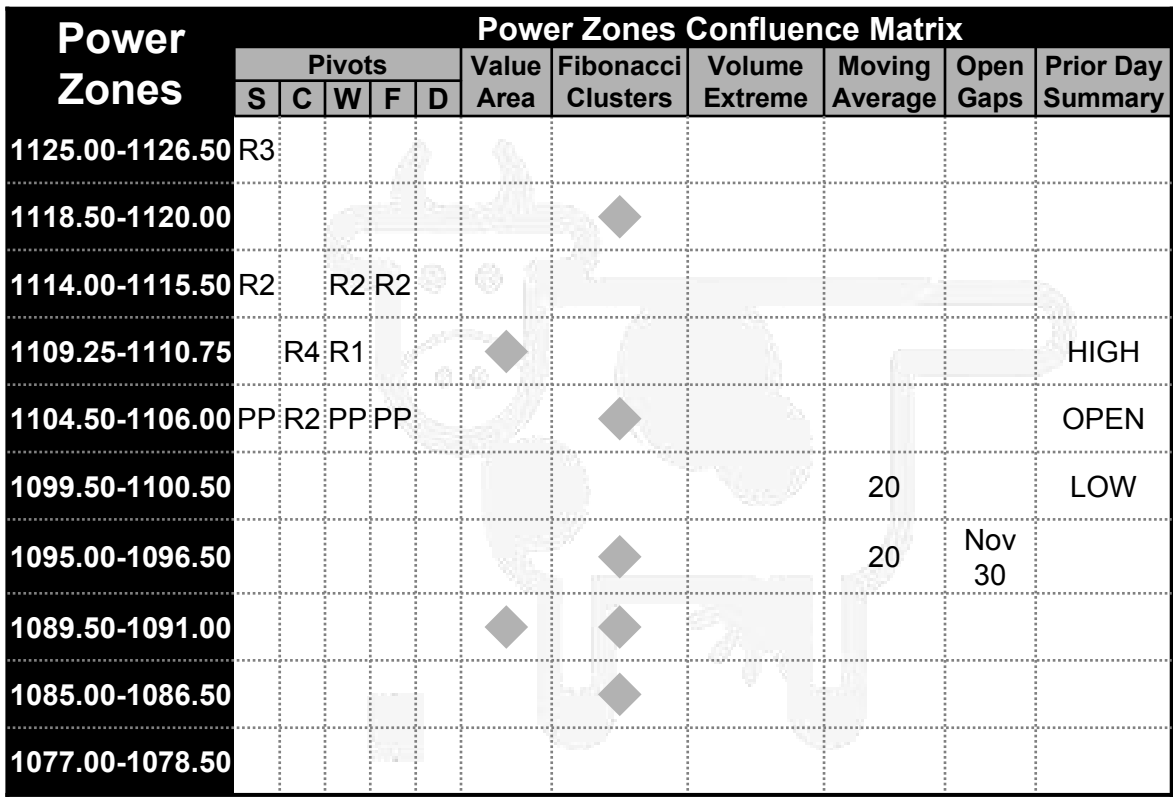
| Power Zones | Power Zones Confluence Matrix | | | | | | | | | | |
|---|---|---|---|---|---|---|---|---|---|---|---|
| | Pivots | | | | | Value | Fibonacci | Volume | Moving | Open | Prior Day |
| | S | C | W | F | D | Area | Clusters | Extreme | Average | Gaps | Summary |
| 1125.00-1126.50 | R3 | | | | | | | | | | |
| 1118.50-1120.00 | | | | | | | | | | | |
| 1114.00-1115.50 | R2 | | R2 | R2 | | | | | | | |
| 1109.25-1110.75 | | R4 | R1 | | | | | | | | HIGH |
| 1104.50-1106.00 | PP | R2 | PP | PP | | | | | | | OPEN |
| 1099.50-1100.50 | | | | | | | | | 20 | | LOW |
| 1095.00-1096.50 | | | | | | | | | 20 | Nov 30 | |
| 1089.50-1091.00 | | | | | | | | | | | |
| 1085.00-1086.50 | | | | | | | | | | | |
| 1077.00-1078.50 | | | | | | | | | | | |